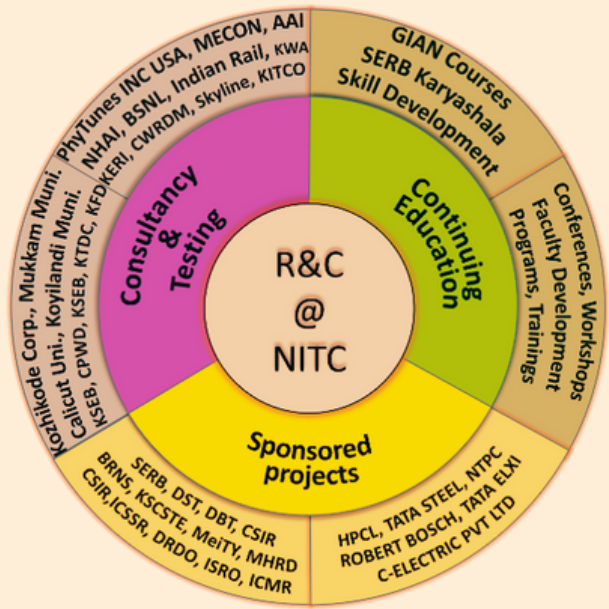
R&C
@
NITC

Consultancy
&
Testing

Continuing
Education

Sponsored
projects

PhyTunes INC USA, MECON, AAI
NHAI, BSNL, Indian Rail, KWA
KERI, CWRDM, Skyline, KITCO

Kozhikode Corp., Mukkam Muni.
Calicut Uni., Koyilandi Muni.
KSEB, CPWD, KSEB, KTDC, KFD

GIAN Courses
SERB Karyashala
Skill Development

Conferences, Workshops
Faculty Development
Programs, Trainings

SERB, DST, DBT, CSIR
BRNS, KSCSTE, MeiTY, MHRD
CSIR, ICSSR, DRDO, ISRO, ICMR

HPCL, TATA STEEL, NTPC
ROBERT BOSCH, TATA ELXI
C-ELECTRIC PVT LTD